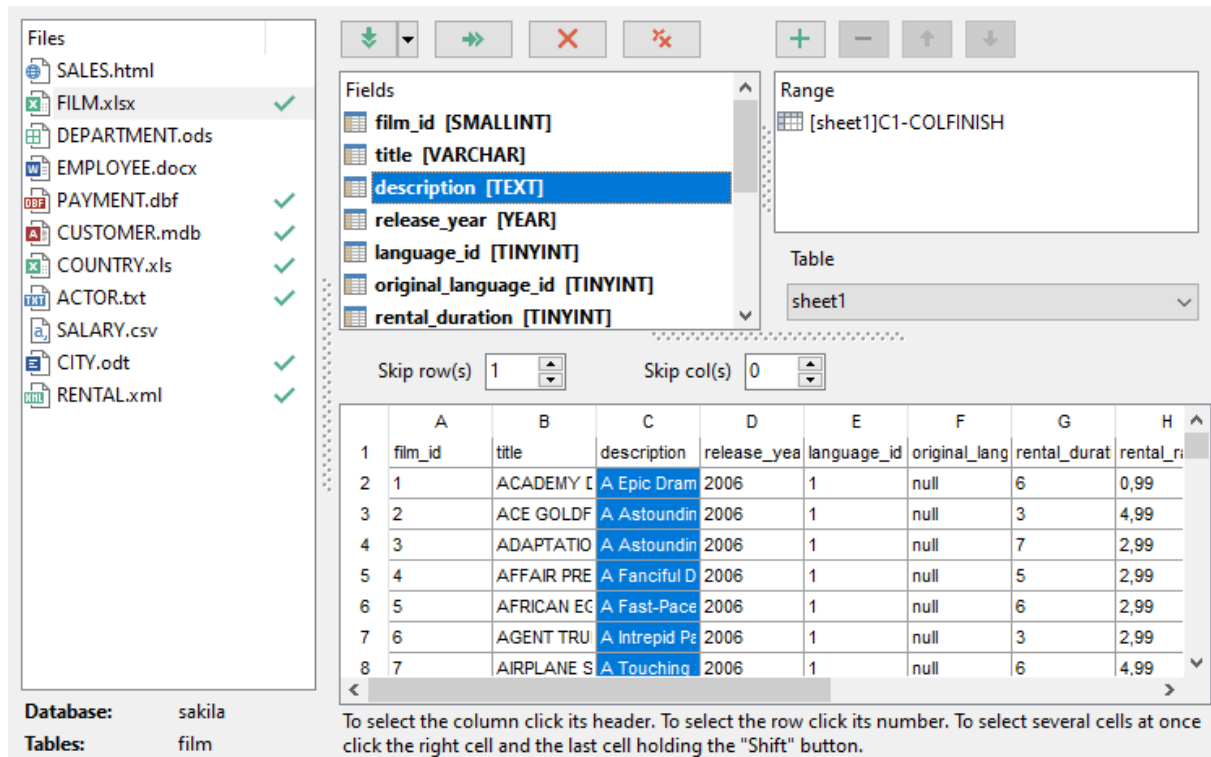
Files
SALES.html
FILM.xlsx
DEPARTMENT.ods
EMPLOYEE.docx
PAYMENT.dbf
CUSTOMER.mdb
COUNTRY.xls
ACTOR.txt
SALARY.csv
CITY.odt
RENTAL.xml

Database: sakila
Tables: film

Fields
film_id [SMALLINT]
title [VARCHAR]
description [TEXT]
release_year [YEAR]
language_id [TINYINT]
original_language_id [TINYINT]
rental_duration [TINYINT]

Range
[sheet1]C1-COLFINISH

Table
sheet1

Skip row(s) 1
Skip col(s) 0

| | A | B | C | D | E | F | G | H |
|---|---|---|---|---|---|---|---|---|
| 1 | film_id | title | description | release_yea | language_id | original_lang | rental_durat | rental_ra |
| 2 | 1 | ACADEMY D | A Epic Dram | 2006 | 1 | null | 6 | 0,99 |
| 3 | 2 | ACE GOLDF | A Astoundin | 2006 | 1 | null | 3 | 4,99 |
| 4 | 3 | ADAPTATIO | A Astoundin | 2006 | 1 | null | 7 | 2,99 |
| 5 | 4 | AFFAIR PRE | A Fanciful D | 2006 | 1 | null | 5 | 2,99 |
| 6 | 5 | AFRICAN EG | A Fast-Pace | 2006 | 1 | null | 6 | 2,99 |
| 7 | 6 | AGENT TRU | A Intrepid Pa | 2006 | 1 | null | 3 | 2,99 |
| 8 | 7 | AIRPLANE S | A Touching | 2006 | 1 | null | 6 | 4,99 |

To select the column click its header. To select the row click its number. To select several cells at once click the right cell and the last cell holding the "Shift" button.